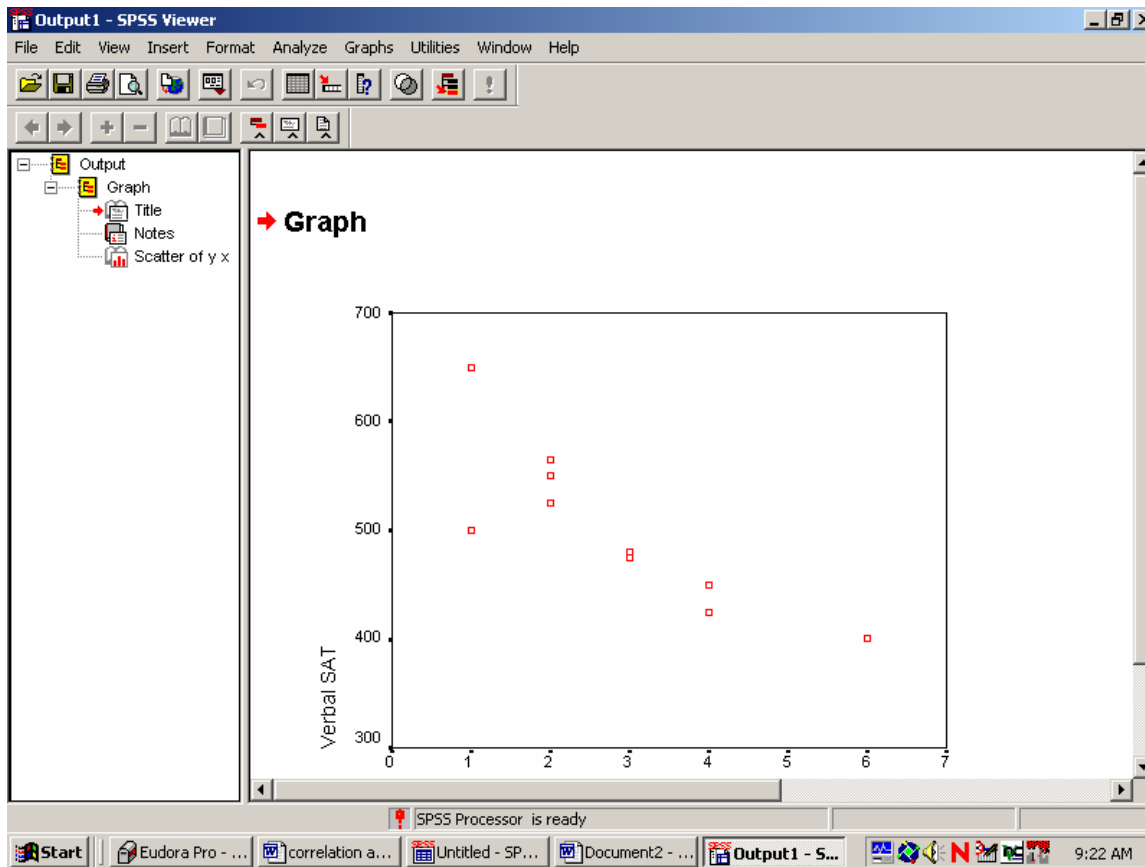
Output1 - SPSS Viewer

File Edit View Insert Format Analyze Graphs Utilities Window Help

Output
Graph
Title
Notes
Scatter of y x

Graph

700
600
500
400
300
Verbal SAT
0 1 2 3 4 5 6 7

SPSS Processor is ready

Start | Eudora Pro - ... | correlation a... | Untitled - SP... | Document2 - ... | Output1 - S... | 9:22 AM